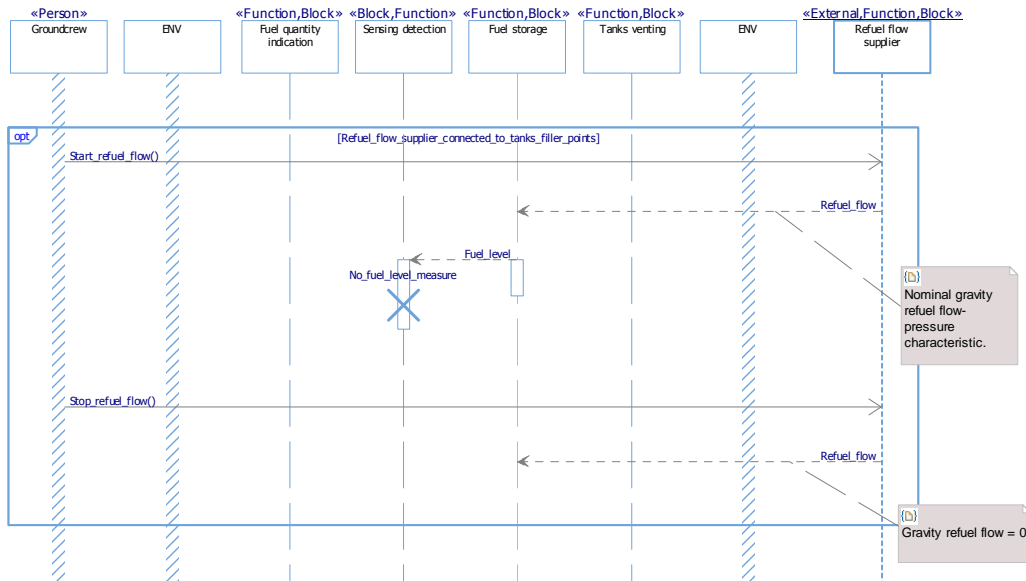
«Person»
Groundcrew

ENV

«Function,Block»
Fuel quantity indication

«Block,Function»
Sensing detection

«Function,Block»
Fuel storage

«Function,Block»
Tanks venting

ENV

«External,Function,Block»
Refuel flow supplier

opt

[Refuel_flow_supplier_connected_to_tanks_filler_points]

Start_refuel_flow()

Refuel_flow

Fuel_level

No_fuel_level_measure

Nominal gravity refuel flow-pressure characteristic.

Stop_refuel_flow()

Refuel_flow

Gravity refuel flow = 0